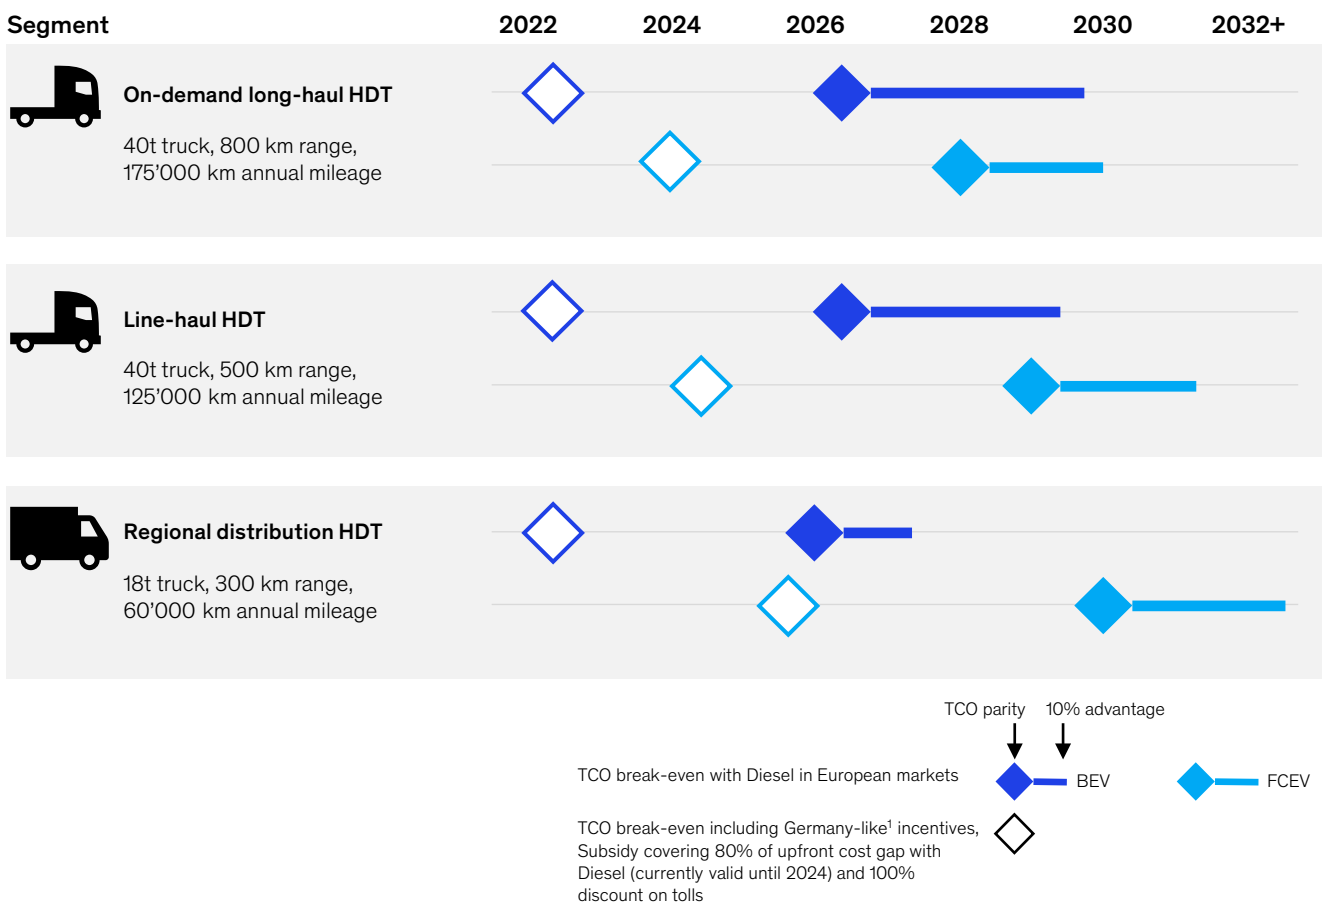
Segment 2022 2024 2026 2028 2030 2032+

On-demand long-haul HDT

40t truck, 800 km range, 175’000 km annual mileage

Line-haul HDT

40t truck, 500 km range, 125’000 km annual mileage

Regional distribution HDT

18t truck, 300 km range, 60’000 km annual mileage

TCO parity 10% advantage

TCO break-even with Diesel in European markets BEV FCEV

TCO break-even including Germany-like$^1$ incentives, Subsidy covering 80% of upfront cost gap with Diesel (currently valid until 2024) and 100% discount on tolls